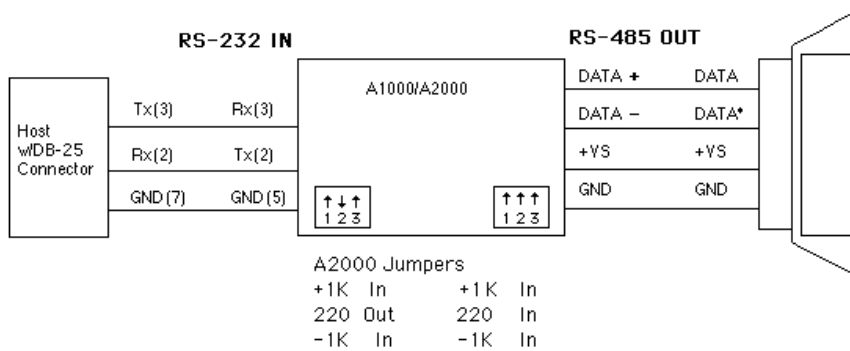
RS-232 IN

RS-485 OUT

Host w/DB-25 Connector

Tx(3) Rx(3)

Rx(2) Tx(2)

GND (7) GND (5)

A1000/A2000

↑↓↑
1 2 3

↑↑↑
1 2 3

DATA + DATA

DATA − DATA*

+VS +VS

GND GND

A2000 Jumpers

| | | | |
|---|---|---|---|
| +1K | In | +1K | In |
| 220 | Out | 220 | In |
| −1K | In | −1K | In |